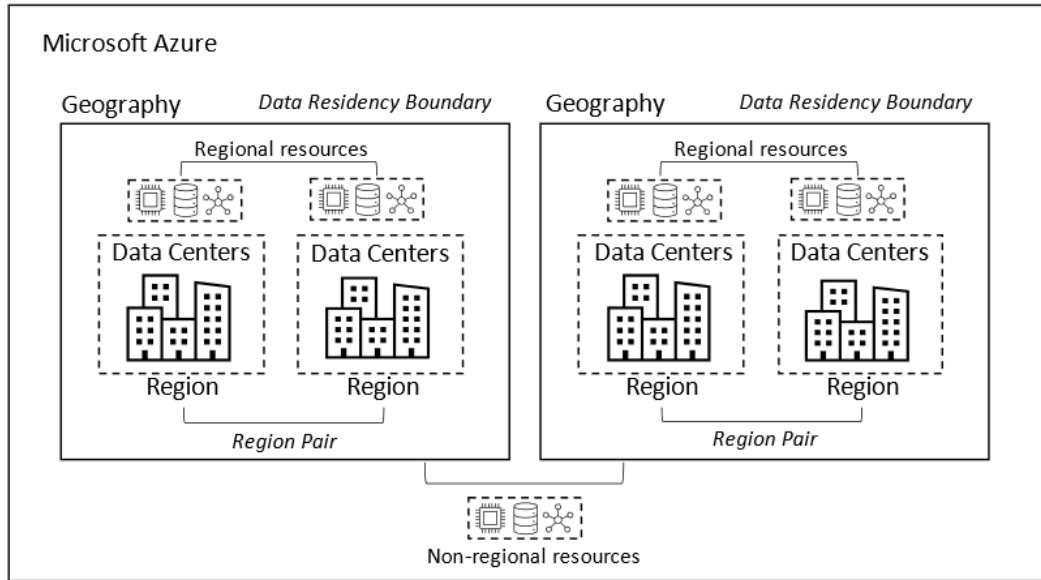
Microsoft Azure

Geography

Data Residency Boundary

Regional resources

Data Centers

Data Centers

Region

Region

Region Pair

Geography

Data Residency Boundary

Regional resources

Data Centers

Data Centers

Region

Region

Region Pair

Non-regional resources